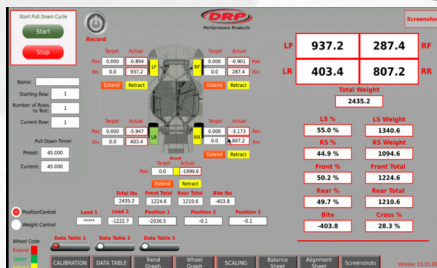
Start Pull Down Cycle
Start
Stop
Record
DRP Performance Products
Screenshot

LF 937.2
287.4 RF
LR 403.4
807.2 RR

Total Weight
2435.2

Target Actual
Pos 0.000 -0.894
lbs 0.0 937.2
Extend Retract

Target Actual
0.000 -0.901 Pos
0.0 287.4 lbs
Extend Retract

Name:
Starting Row: 1
Number of Rows to Test: 1
Current Row: 1

Pull Down Timer:
Preset: 45.000
Current: 45.000

Target Actual
Pos 0.000 -5.947
lbs 0.0 403.4
Extend Retract

Target Actual
0.000 -3.173 Pos
0.0 807.2 lbs
Extend Retract

Target Actual
0.0 -1999.6
Extend Retract

Total lbs 2435.2
Front Total 1224.6
Rear Total 1210.6
Bite lbs -403.8

LS % 55.0 %
LS Weight 1340.6
RS % 44.9 %
RS Weight 1094.6
Front % 50.2 %
Front Total 1224.6
Rear % 49.7 %
Rear Total 1210.6
Bite -403.8
Cross % 28.3 %

Position Control
Weight Control
Load 1 *****
Load 2 -1212.7
Position 1 -26.5
Position 2 -0.1
Position 3 -0.1

Wheel Code
Data Table 1
Data Table 2
Data Table 3

CALIBRATION
DATA TABLE
Bend Graph
Wheel Graph
SCALING
Balance Sheet
Alignment Sheet
Screenshots
Version 13.11.00